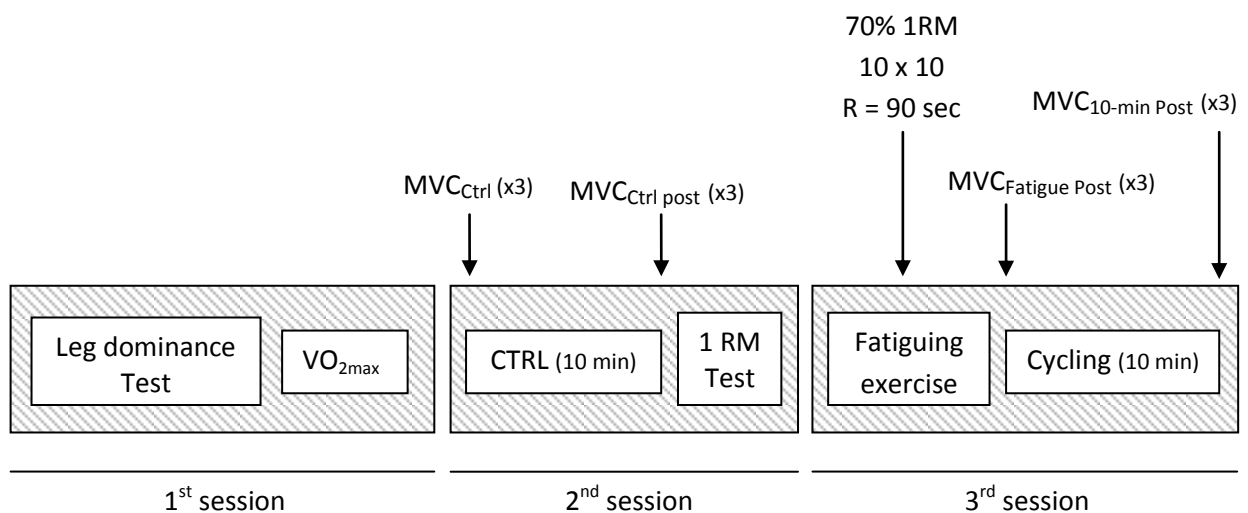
70% 1RM
10 x 10
R = 90 sec

$MVC_{10\text{-min Post}}$ (x3)

$MVC_{Ctrl}$ (x3)

$MVC_{Ctrl\ post}$ (x3)

$MVC_{Fatigue\ Post}$ (x3)

Leg dominance Test

$VO_{2max}$

CTRL (10 min)

1 RM Test

Fatiguing exercise

Cycling (10 min)

1$^{st}$ session

2$^{nd}$ session

3$^{rd}$ session